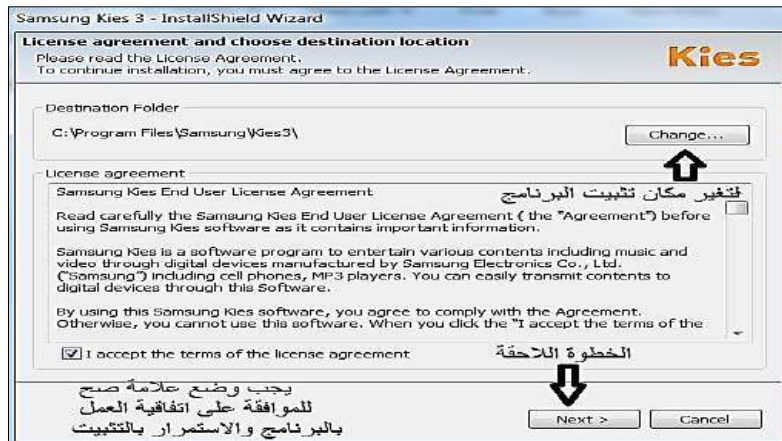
Samsung Kies 3 - InstallShield Wizard

License agreement and choose destination location
Please read the License Agreement.
To continue installation, you must agree to the License Agreement.

Kies

Destination Folder
C:\Program Files\Samsung\Kies3\

Change...

لتغير مكان تثبيت البرنامج

License agreement
Samsung Kies End User License Agreement

Read carefully the Samsung Kies End User License Agreement ( the "Agreement") before using Samsung Kies software as it contains important information.

Samsung Kies is a software program to entertain various contents including music and video through digital devices manufactured by Samsung Electronics Co., Ltd. ("Samsung") including cell phones, MP3 players. You can easily transmit contents to digital devices through this Software.

By using this Samsung Kies software, you agree to comply with the Agreement. Otherwise, you cannot use this software. When you click the "I accept the terms of the

I accept the terms of the license agreement

الخطوة اللاحقة

يجب وضع علامة صح للموافقة على اتفاقية العمل بالبرنامج والاستمرار بالتثبيت

Next >

Cancel